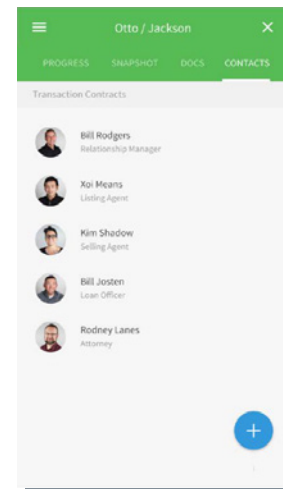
Otto / Jackson

PROGRESS SNAPSHOT DOCS CONTACTS

Transaction Contracts

Bill Rodgers
Relationship Manager

Xoi Means
Listing Agent

Kim Shadow
Selling Agent

Bill Josten
Loan Officer

Rodney Lanes
Attorney

+